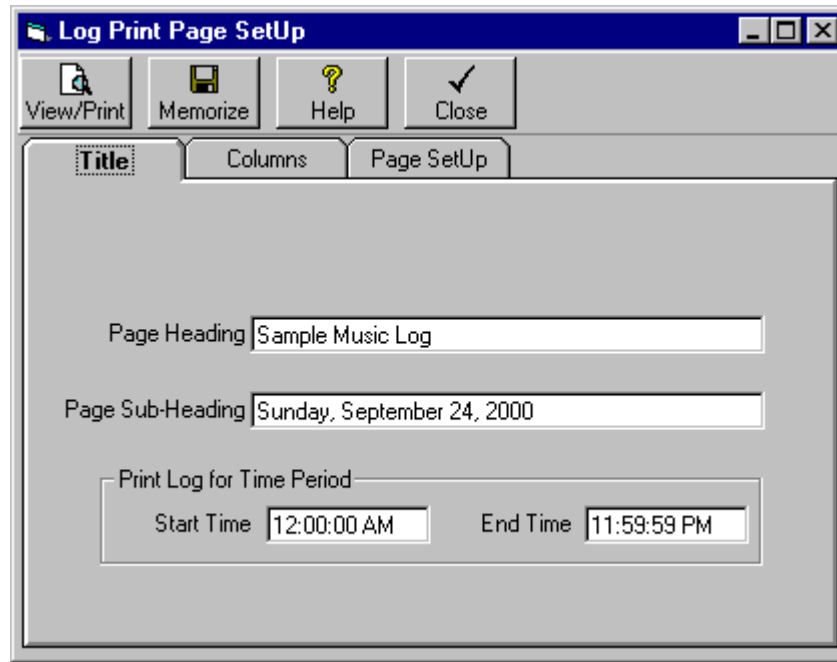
Log Print Page SetUp

View/Print
Memorize
Help
Close

Title
Columns
Page SetUp

Page Heading Sample Music Log

Page Sub-Heading Sunday, September 24, 2000

Print Log for Time Period
Start Time 12:00:00 AM
End Time 11:59:59 PM